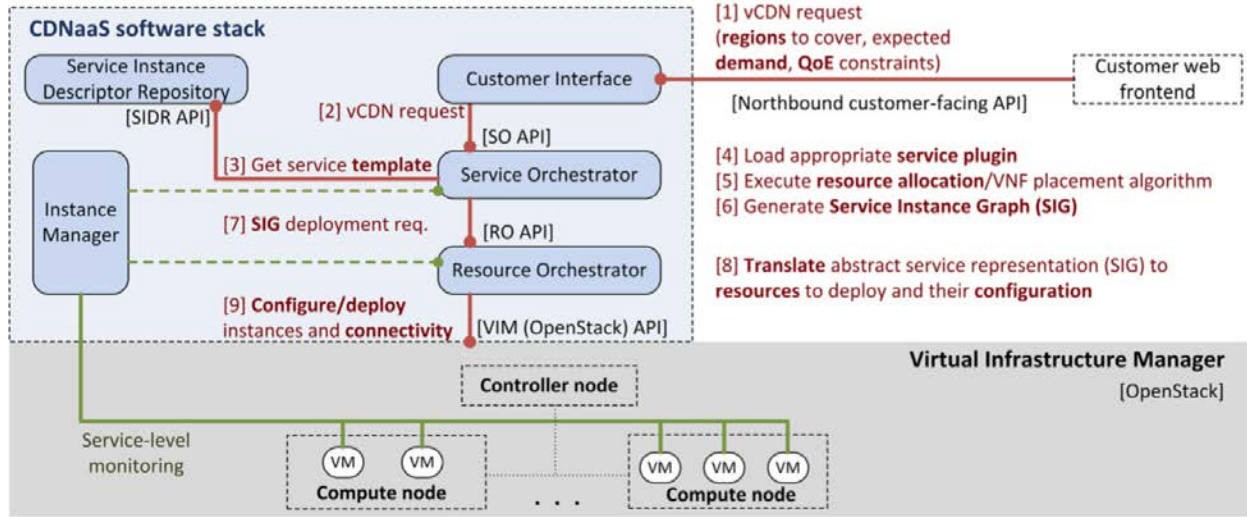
CDNaaS software stack

[1] vCDN request (regions to cover, expected demand, QoE constraints)

Service Instance Descriptor Repository

[SIDR API]

Customer Interface

Customer web frontend

[Northbound customer-facing API]

[2] vCDN request

[SO API]

[3] Get service template

Service Orchestrator

Instance Manager

[4] Load appropriate service plugin
[5] Execute resource allocation/VNF placement algorithm
[6] Generate Service Instance Graph (SIG)

[7] SIG deployment req.

[RO API]

Resource Orchestrator

[8] Translate abstract service representation (SIG) to resources to deploy and their configuration

[9] Configure/deploy instances and connectivity

[VIM (OpenStack) API]

Virtual Infrastructure Manager

[OpenStack]

Controller node

Service-level monitoring

VM VM

Compute node

. . .

VM VM VM

Compute node